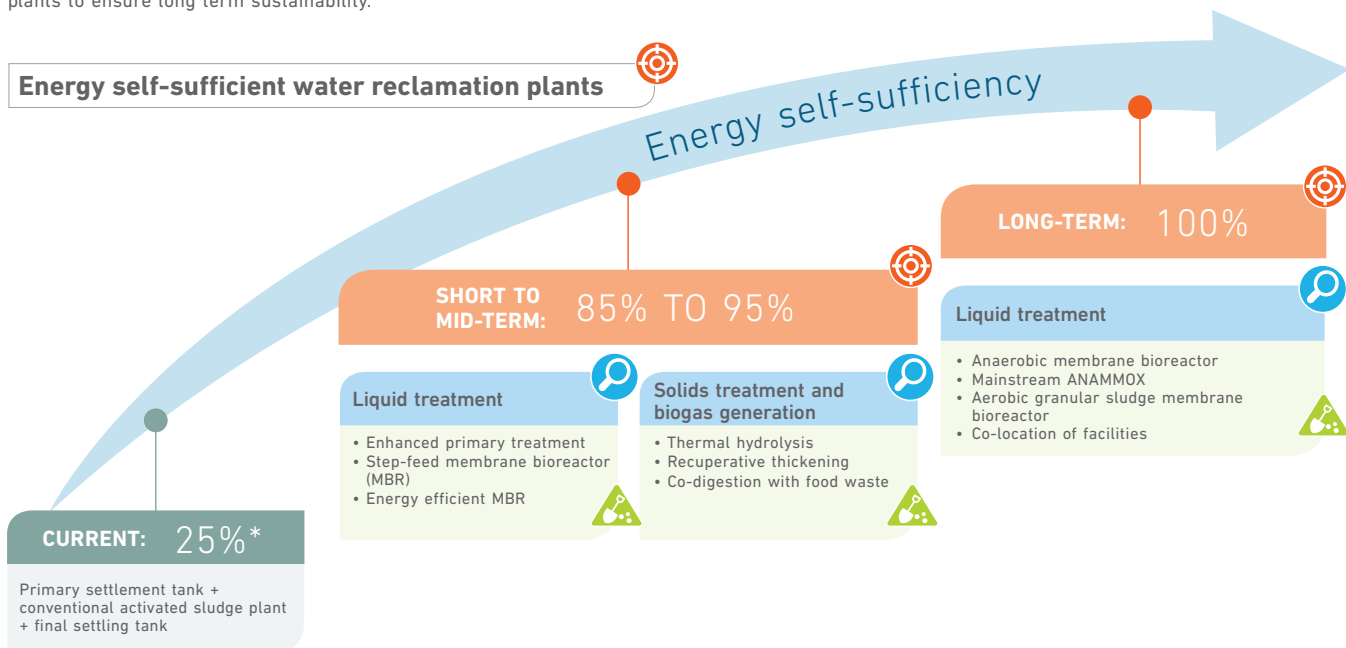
plants to ensure long term sustainability.

Energy self-sufficient water reclamation plants

Energy self-sufficiency

LONG-TERM: 100%

Liquid treatment

• Anaerobic membrane bioreactor
• Mainstream ANAMMOX
• Aerobic granular sludge membrane bioreactor
• Co-location of facilities

SHORT TO MID-TERM: 85% TO 95%

Liquid treatment

• Enhanced primary treatment
• Step-feed membrane bioreactor (MBR)
• Energy efficient MBR

Solids treatment and biogas generation

• Thermal hydrolysis
• Recuperative thickening
• Co-digestion with food waste

CURRENT: 25%*

Primary settlement tank + conventional activated sludge plant + final settling tank